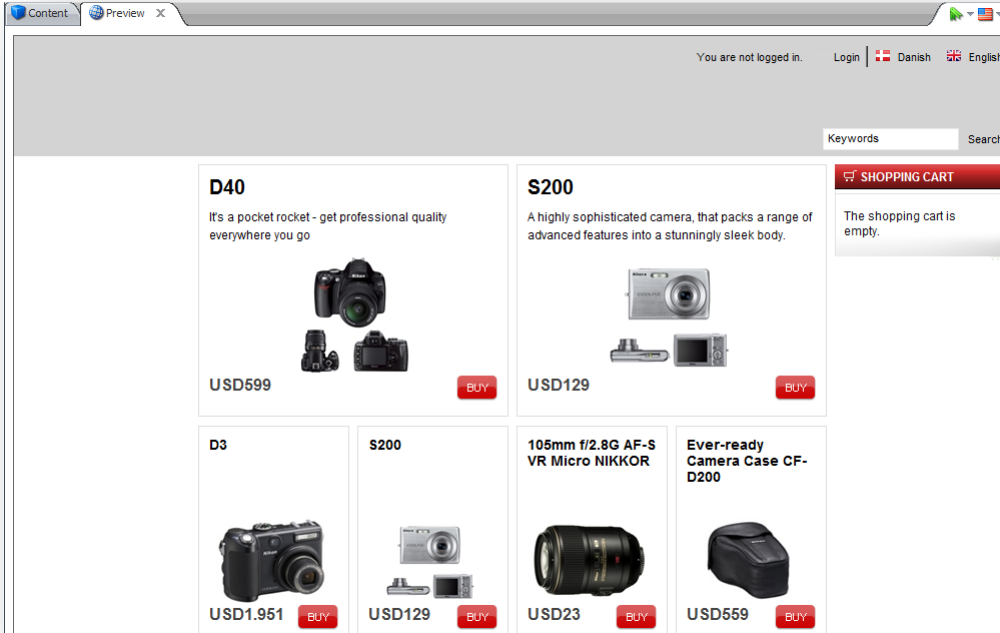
Content Preview

You are not logged in. Login Danish English

Keywords Search

D40

It's a pocket rocket - get professional quality everywhere you go

USD599 BUY

S200

A highly sophisticated camera, that packs a range of advanced features into a stunningly sleek body.

USD129 BUY

SHOPPING CART

The shopping cart is empty.

D3

USD1.951 BUY

S200

USD129 BUY

105mm f/2.8G AF-S VR Micro NIKKOR

USD23 BUY

Ever-ready Camera Case CF-D200

USD559 BUY